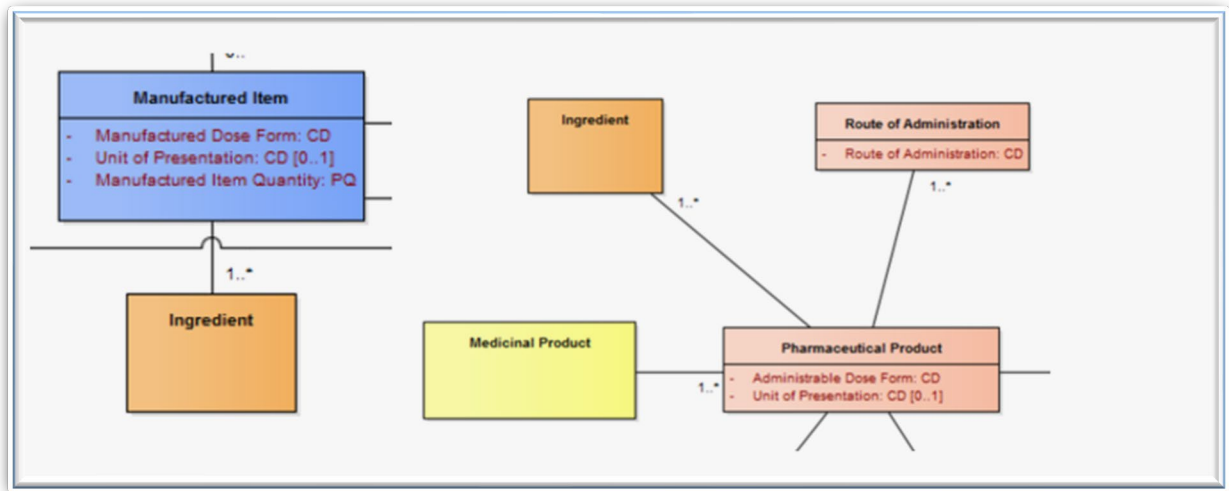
0..

Manufactured Item

- Manufactured Dose Form: CD
- Unit of Presentation: CD [0..1]
- Manufactured Item Quantity: PQ

1..*

Ingredient

Ingredient

1..*

Route of Administration

- Route of Administration: CD

1..*

Medicinal Product

1..*

Pharmaceutical Product

- Administrable Dose Form: CD
- Unit of Presentation: CD [0..1]